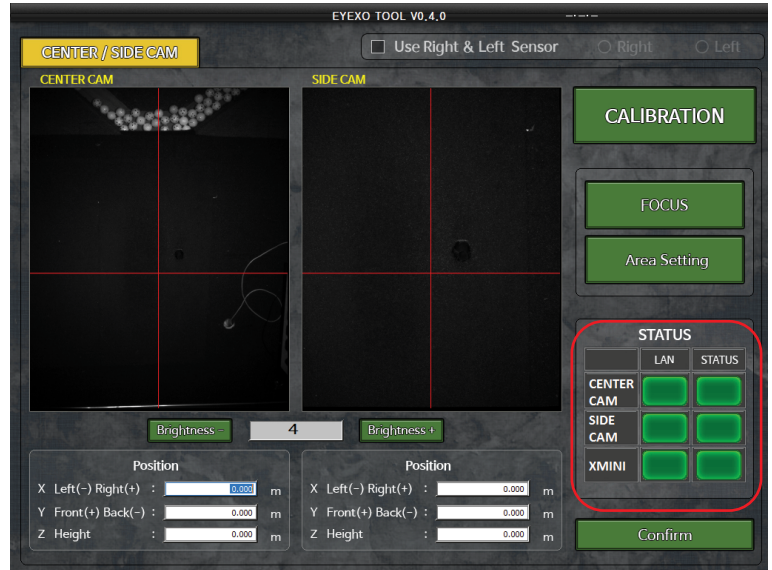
EYEXO TOOL V0.4.0

CENTER / SIDE CAM

Use Right & Left Sensor

Right

Left

CENTER CAM

SIDE CAM

CALIBRATION

FOCUS

Area Setting

STATUS

| | LAN | STATUS |
|---|---|---|
| CENTER CAM | | |
| SIDE CAM | | |
| XMINI | | |

Brightness -

4

Brightness +

Position

X Left(-) Right(+) : 0.000 m

Y Front(+) Back(-) : 0.000 m

Z Height : 0.000 m

Position

X Left(-) Right(+) : 0.000 m

Y Front(+) Back(-) : 0.000 m

Z Height : 0.000 m

Confirm